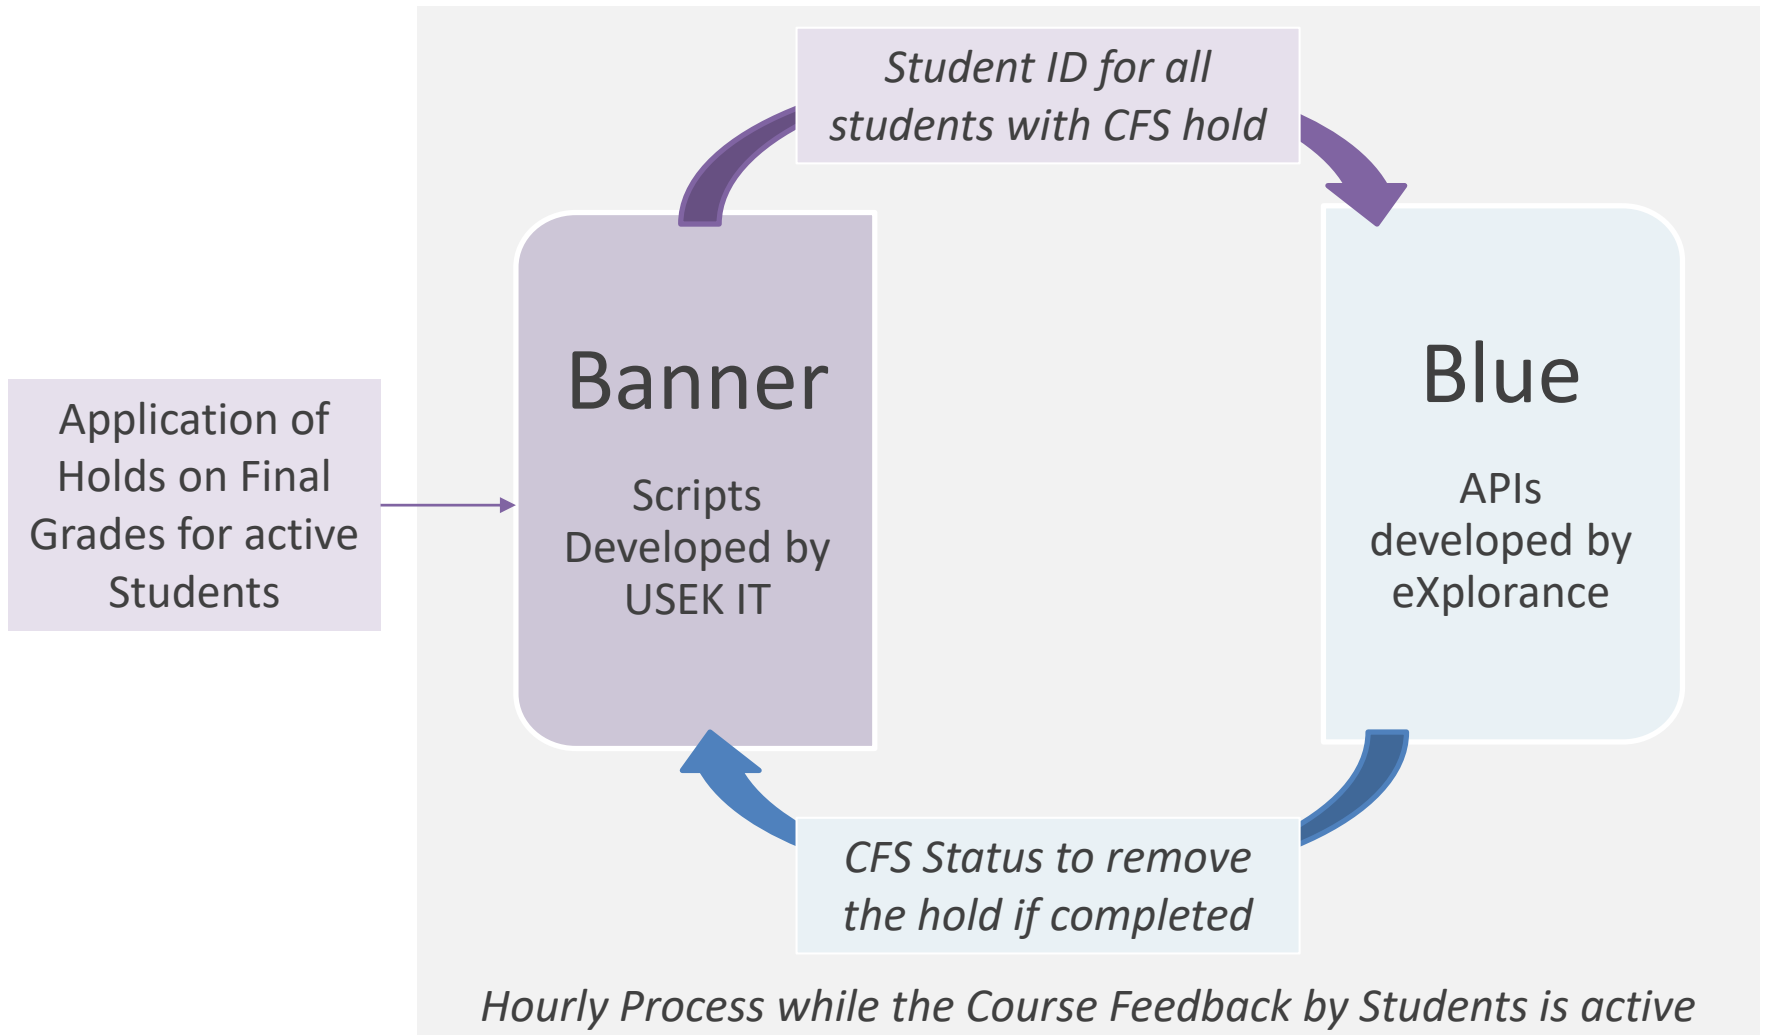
Application of Holds on Final Grades for active Students

Student ID for all students with CFS hold

Banner

Scripts Developed by USEK IT

Blue

APIs developed by eXplorance

CFS Status to remove the hold if completed

Hourly Process while the Course Feedback by Students is active